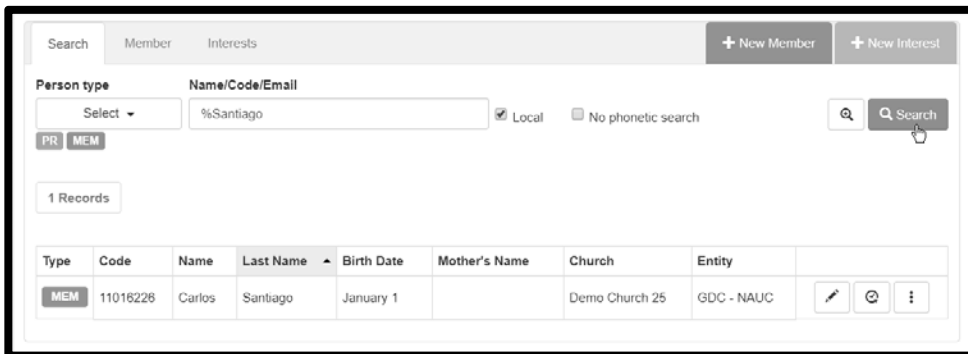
Search Member Interests

+ New Member + New Interest

Person type
Select

Name/Code/Email
%Santiago

Local

No phonetic search

Search

PR MEM

1 Records

| Type | Code | Name | Last Name | Birth Date | Mother's Name | Church | Entity | |
|---|---|---|---|---|---|---|---|---|
| MEM | 11016226 | Carlos | Santiago | January 1 | | Demo Church 25 | GDC - NAUC | |